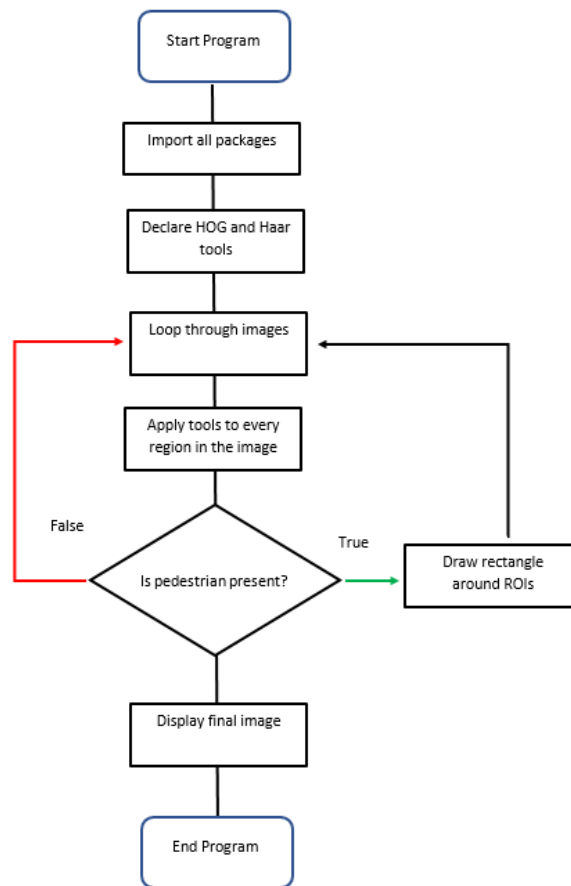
Start Program

Import all packages

Declare HOG and Haar tools

Loop through images

Apply tools to every region in the image

False

True

Is pedestrian present?

Draw rectangle around ROIs

Display final image

End Program